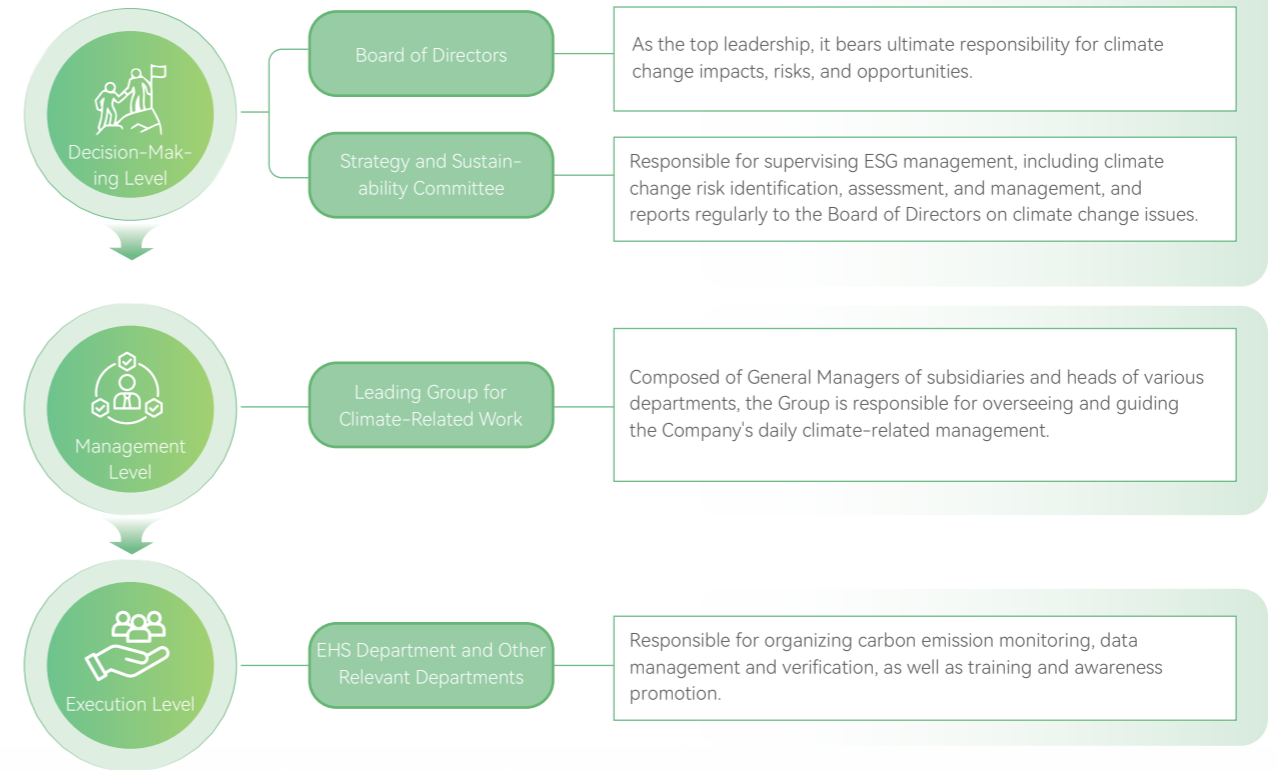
Decision-Making Level

Board of Directors

As the top leadership, it bears ultimate responsibility for climate change impacts, risks, and opportunities.

Strategy and Sustainability Committee

Responsible for supervising ESG management, including climate change risk identification, assessment, and management, and reports regularly to the Board of Directors on climate change issues.

Management Level

Leading Group for Climate-Related Work

Composed of General Managers of subsidiaries and heads of various departments, the Group is responsible for overseeing and guiding the Company's daily climate-related management.

Execution Level

EHS Department and Other Relevant Departments

Responsible for organizing carbon emission monitoring, data management and verification, as well as training and awareness promotion.